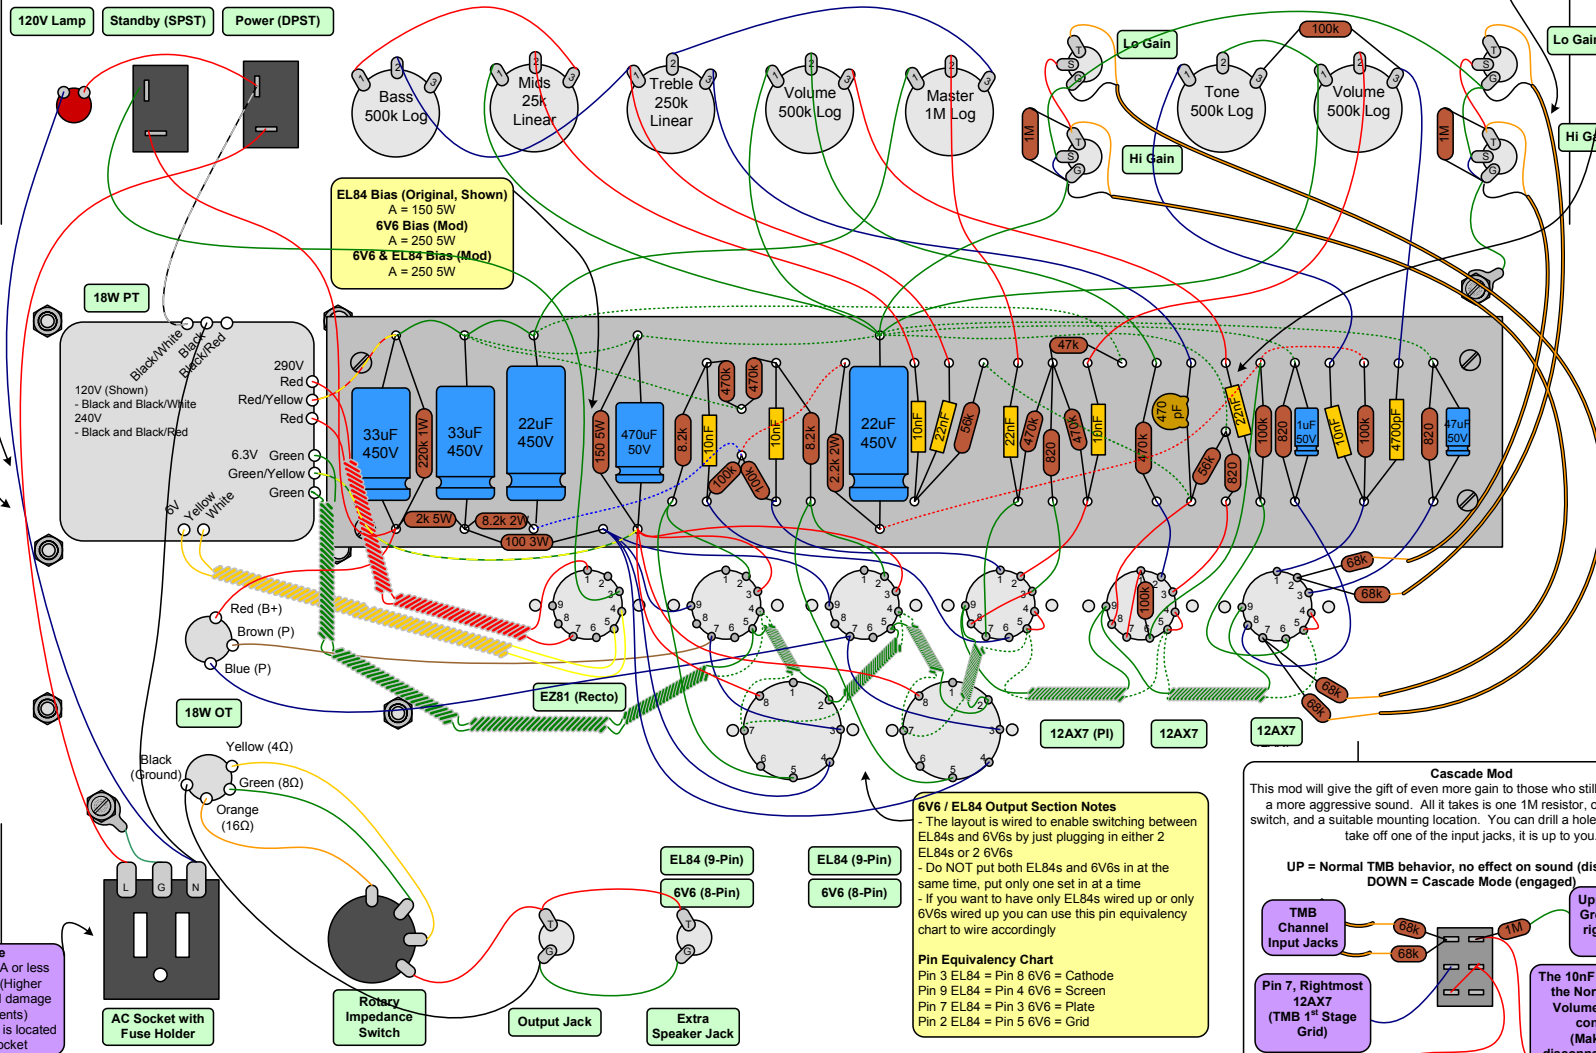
120V Lamp
Standby (SPST)
Power (DPST)

Bass 500k Log
Mids 25k Linear
Treble 250k Linear
Volume 500k Log
Master 1M Log
Lo Gain
Hi Gain
1M
100k
Tone 500k Log
Volume 500k Log
Lo Gain
Hi Ga
1M

EL84 Bias (Original, Shown)
A = 150 5W
6V6 Bias (Mod)
A = 250 5W
6V6 & EL84 Bias (Mod)
A = 250 5W

18W PT
Black/White
Black
Black/Red
120V (Shown)
- Black and Black/White
240V
- Black and Black/Red
290V Red
Red/Yellow
Red
6.3V Green
Green/Yellow
Green
6V Yellow White

33uF 450V
220k 1W
33uF 450V
22uF 450V
150 5W
470uF 50V
8.2k
470k
10nF
470k
100k
100k
10nF
8.2k
2.2k 2W
22uF 450V
10nF
22nF
56k
47k
22nF
470k
820
470k
10nF
470k
470 pF
56k
22nF
820
100k
820
1uF 50V
10nF
100k
4700pF
820
47uF 50V
2k 5W
8.2k 2W
100 3W

Red (B+)
Brown (P)
Blue (P)
18W OT
EZ81 (Recto)
100k
68k
68k
68k
68k
12AX7 (PI)
12AX7
12AX7

Black (Ground)
Yellow (4Ω)
Green (8Ω)
Orange (16Ω)

6V6 / EL84 Output Section Notes
- The layout is wired to enable switching between EL84s and 6V6s by just plugging in either 2 EL84s or 2 6V6s
- Do NOT put both EL84s and 6V6s in at the same time, put only one set in at a time
- If you want to have only EL84s wired up or only 6V6s wired up you can use this pin equivalency chart to wire accordingly

Pin Equivalency Chart
Pin 3 EL84 = Pin 8 6V6 = Cathode
Pin 9 EL84 = Pin 4 6V6 = Screen
Pin 7 EL84 = Pin 3 6V6 = Plate
Pin 2 EL84 = Pin 5 6V6 = Grid

EL84 (9-Pin)
6V6 (8-Pin)
EL84 (9-Pin)
6V6 (8-Pin)

Cascade Mod
This mod will give the gift of even more gain to those who still a more aggressive sound. All it takes is one 1M resistor, c switch, and a suitable mounting location. You can drill a hole take off one of the input jacks, it is up to you.

UP = Normal TMB behavior, no effect on sound (dis
DOWN = Cascade Mode (engaged)

TMB Channel Input Jacks
68k
68k
1M
Up Gr rig
Pin 7, Rightmost 12AX7 (TMB 1st Stage Grid)
The 10nF the Nor Volume cor (Mak

e A or less (Higher damage ents) is located ocket

L G N
AC Socket with Fuse Holder
Rotary Impedance Switch
Output Jack
Extra Speaker Jack